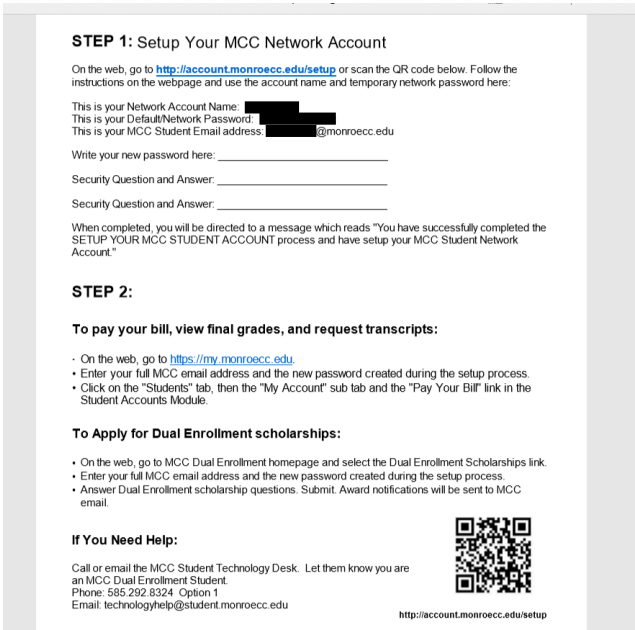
**STEP 1:** Setup Your MCC Network Account

On the web, go to http://account.monroecc.edu/setup or scan the QR code below. Follow the instructions on the webpage and use the account name and temporary network password here:

This is your Network Account Name:
This is your Default/Network Password:
This is your MCC Student Email address: @monroecc.edu

Write your new password here: ______________________________

Security Question and Answer: ______________________________

Security Question and Answer: ______________________________

When completed, you will be directed to a message which reads "You have successfully completed the SETUP YOUR MCC STUDENT ACCOUNT process and have setup your MCC Student Network Account."

**STEP 2:**

**To pay your bill, view final grades, and request transcripts:**

- On the web, go to https://my.monroecc.edu.
- Enter your full MCC email address and the new password created during the setup process.
- Click on the "Students" tab, then the "My Account" sub tab and the "Pay Your Bill" link in the Student Accounts Module.

**To Apply for Dual Enrollment scholarships:**

- On the web, go to MCC Dual Enrollment homepage and select the Dual Enrollment Scholarships link.
- Enter your full MCC email address and the new password created during the setup process.
- Answer Dual Enrollment scholarship questions. Submit. Award notifications will be sent to MCC email.

**If You Need Help:**

Call or email the MCC Student Technology Desk. Let them know you are an MCC Dual Enrollment Student.
Phone: 585.292.8324 Option 1
Email: technologyhelp@student.monroecc.edu

http://account.monroecc.edu/setup